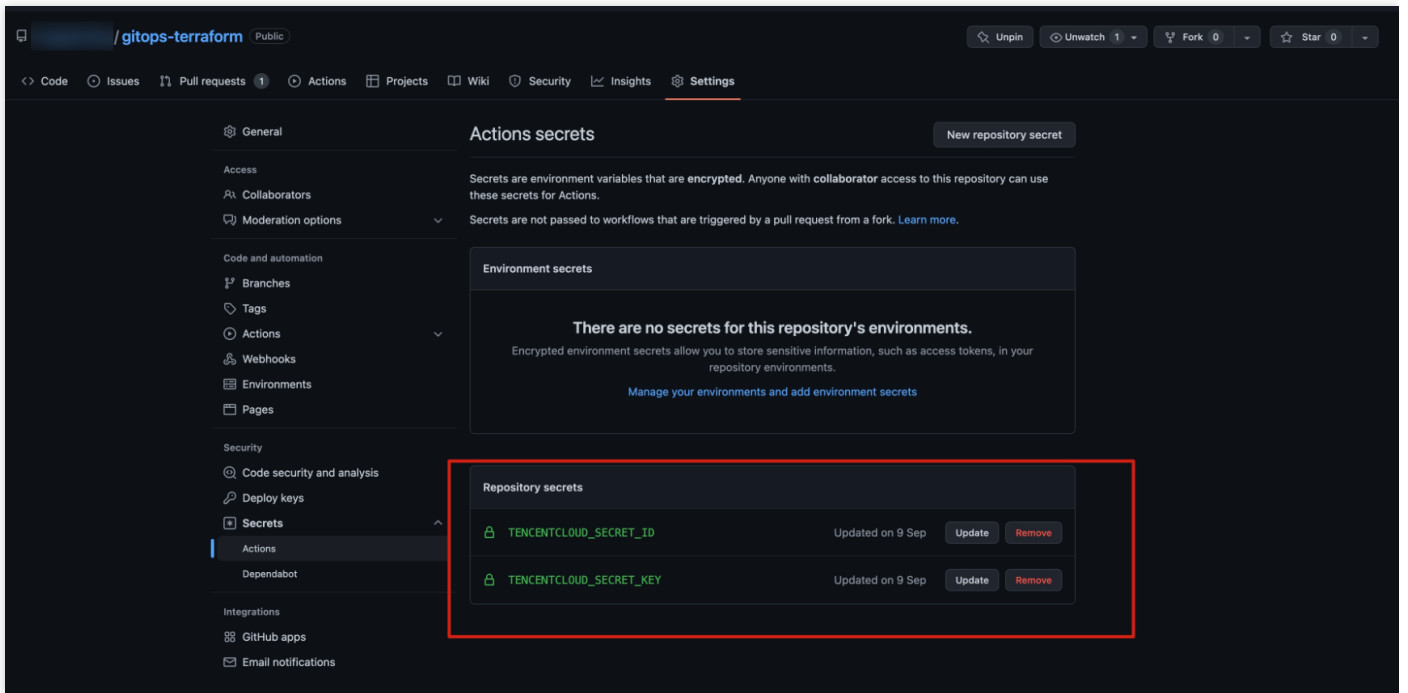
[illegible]/gitops-terraform Public

Unpin Unwatch 1 Fork 0 Star 0

Code Issues Pull requests 1 Actions Projects Wiki Security Insights Settings

General

Access
Collaborators
Moderation options

Code and automation
Branches
Tags
Actions
Webhooks
Environments
Pages

Security
Code security and analysis
Deploy keys
Secrets
Actions
Dependabot

Integrations
GitHub apps
Email notifications

Actions secrets

New repository secret

Secrets are environment variables that are **encrypted**. Anyone with **collaborator** access to this repository can use these secrets for Actions.

Secrets are not passed to workflows that are triggered by a pull request from a fork. Learn more.

Environment secrets

There are no secrets for this repository's environments.

Encrypted environment secrets allow you to store sensitive information, such as access tokens, in your repository environments.

Manage your environments and add environment secrets

Repository secrets

| TENCENTCLOUD_SECRET_ID | Updated on 9 Sep | Update | Remove |
|---|---|---|---|
| TENCENTCLOUD_SECRET_KEY | Updated on 9 Sep | Update | Remove |